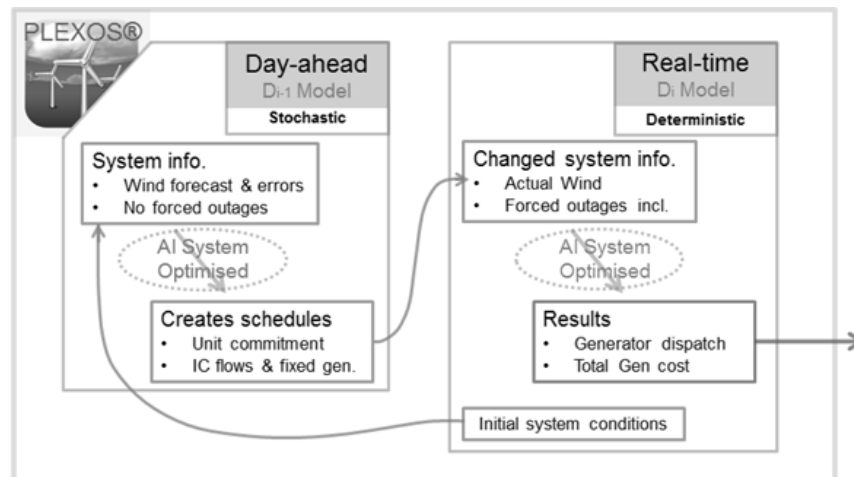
PLEXOS®

Day-ahead
$D_{i-1}$ Model
Stochastic

System info.
• Wind forecast & errors
• No forced outages

AI System Optimised

Creates schedules
• Unit commitment
• IC flows & fixed gen.

Real-time
$D_i$ Model
Deterministic

Changed system info.
• Actual Wind
• Forced outages incl.

AI System Optimised

Results
• Generator dispatch
• Total Gen cost

Initial system conditions